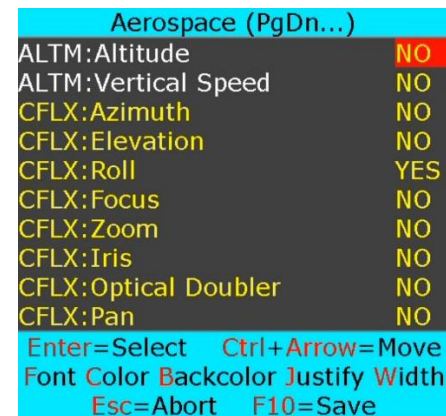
Aerospace (PgDn...)

| | |
|---|---|
| ALTM:Altitude | NO |
| ALTM:Vertical Speed | NO |
| CFLX:Azimuth | NO |
| CFLX:Elevation | NO |
| CFLX:Roll | YES |
| CFLX:Focus | NO |
| CFLX:Zoom | NO |
| CFLX:Iris | NO |
| CFLX:Optical Doubler | NO |
| CFLX:Pan | NO |

Enter=Select Ctrl+Arrow=Move
Font Color Backcolor Justify Width
Esc=Abort F10=Save